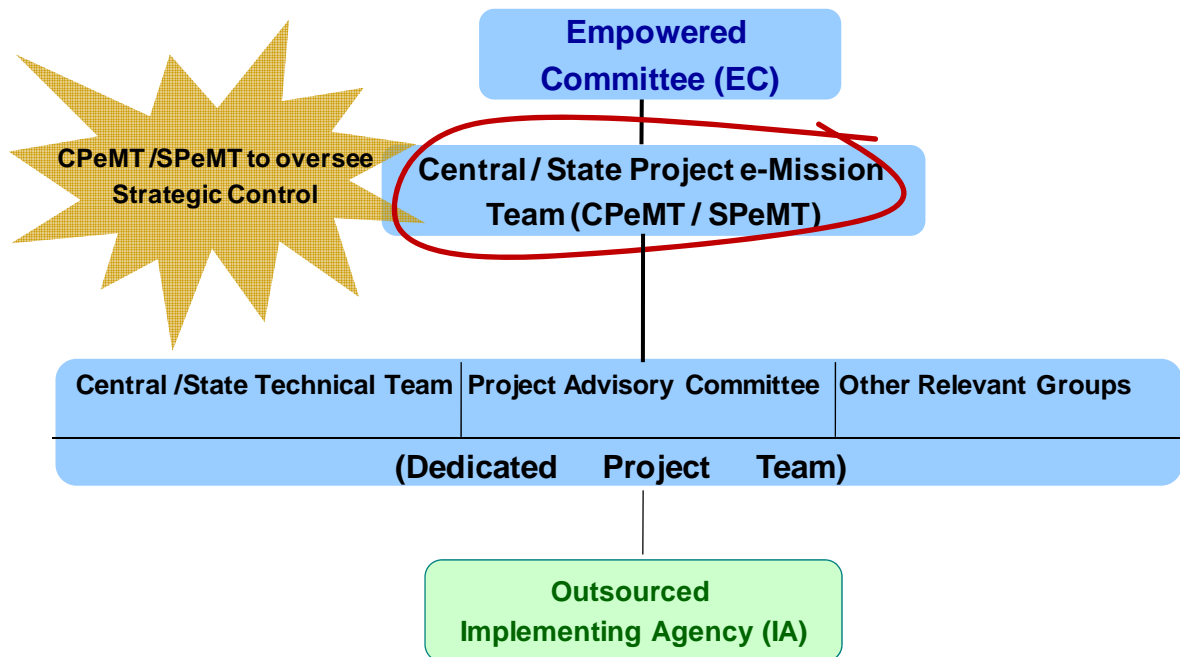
Empowered Committee (EC)

CPeMT /SPeMT to oversee Strategic Control

Central / State Project e-Mission Team (CPeMT / SPeMT)

Central /State Technical Team

Project Advisory Committee

Other Relevant Groups

(Dedicated Project Team)

Outsourced Implementing Agency (IA)